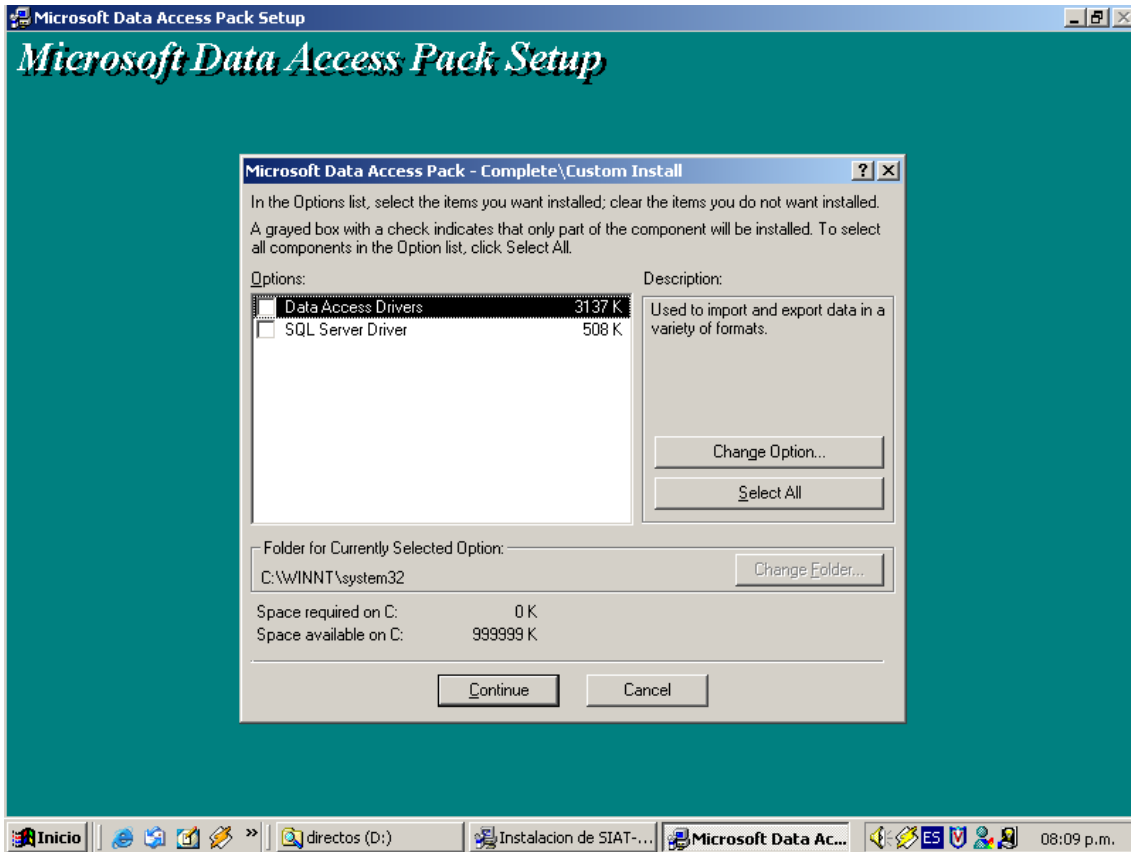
Microsoft Data Access Pack Setup

Microsoft Data Access Pack Setup

Microsoft Data Access Pack - Complete\Custom Install

?

In the Options list, select the items you want installed; clear the items you do not want installed.

A grayed box with a check indicates that only part of the component will be installed. To select all components in the Option list, click Select All.

Options:

| | |
|---|---|
| Data Access Drivers | 3137 K |
| SQL Server Driver | 508 K |

Description:

Used to import and export data in a variety of formats.

Change Option...

Select All

Folder for Currently Selected Option:

C:\WINNT\system32

Change Folder...

Space required on C: 0 K
Space available on C: 999999 K

Continue

Cancel

Inicio | » | directos (D:) | Instalacion de SIAT-... | Microsoft Data Ac... | ES | 08:09 p.m.